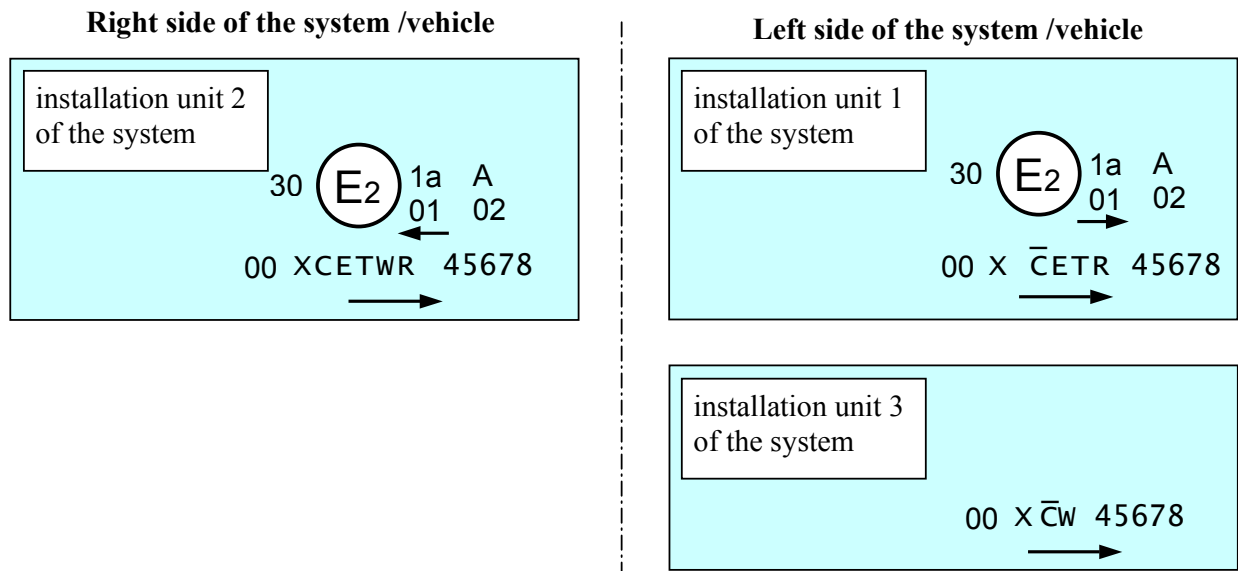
**Right side of the system /vehicle**

installation unit 2 of the system

30 $E_2$ 1a A
01 02

00 XCETWR 45678

**Left side of the system /vehicle**

installation unit 1 of the system

30 $E_2$ 1a A
01 02

00 X $\bar{C}$ETR 45678

installation unit 3 of the system

00 X$\bar{C}$W 45678